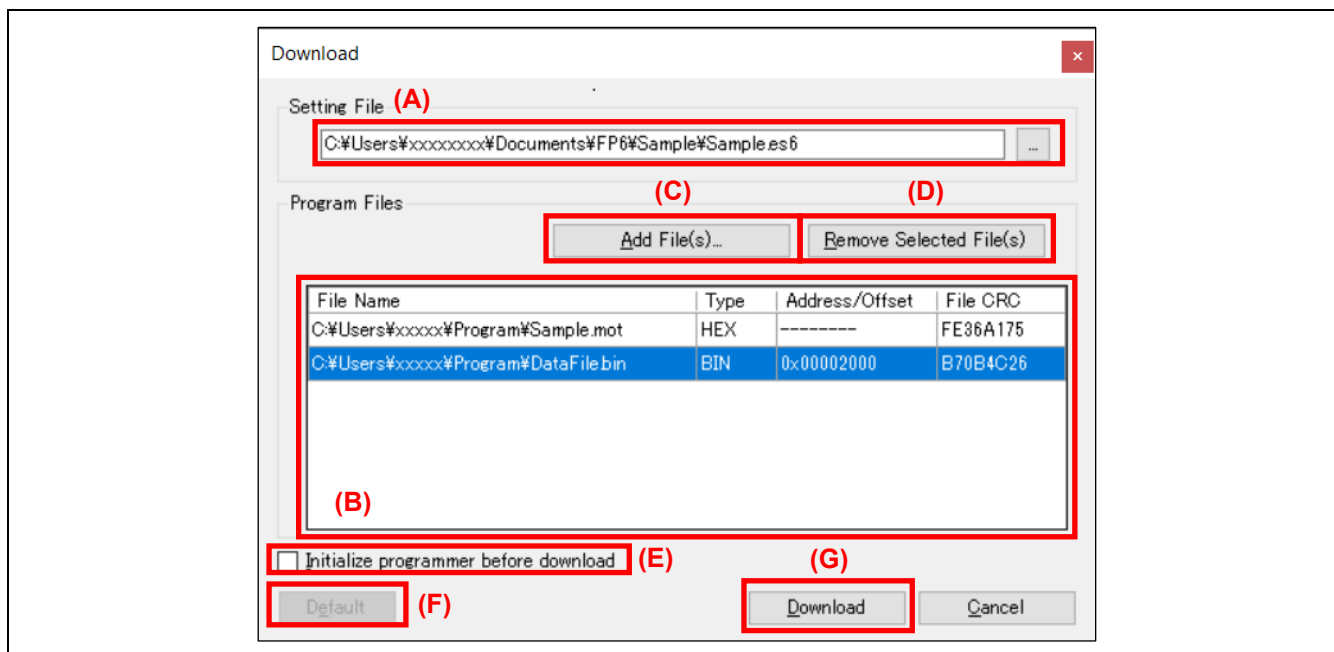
Download

×

Setting File (A)

C:¥Users¥xxxxxxxx¥Documents¥FP6¥Sample¥Sample.es6

...

Program Files

(C) (D)

Add File(s)...

Remove Selected File(s)

| File Name | Type | Address/Offset | File CRC |
|---|---|---|---|
| C:¥Users¥xxxxx¥Program¥Sample.mot | HEX | --------- | FE36A175 |
| C:¥Users¥xxxxx¥Program¥DataFile.bin | BIN | 0x00002000 | B70B4C26 |

(B)

Initialize programmer before download (E)

(G)

Default (F)

Download

Cancel